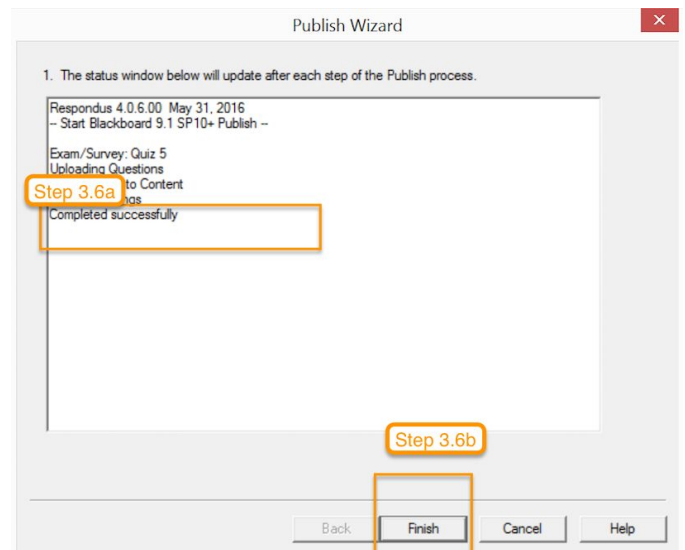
Publish Wizard

1. The status window below will update after each step of the Publish process.

Respondus 4.0.6.00 May 31, 2016
-- Start Blackboard 9.1 SP10+ Publish --

Exam/Survey: Quiz 5
Uploading Questions
Step 3.6a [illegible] to Content
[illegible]ngs
Completed successfully

Step 3.6b

Back Finish Cancel Help